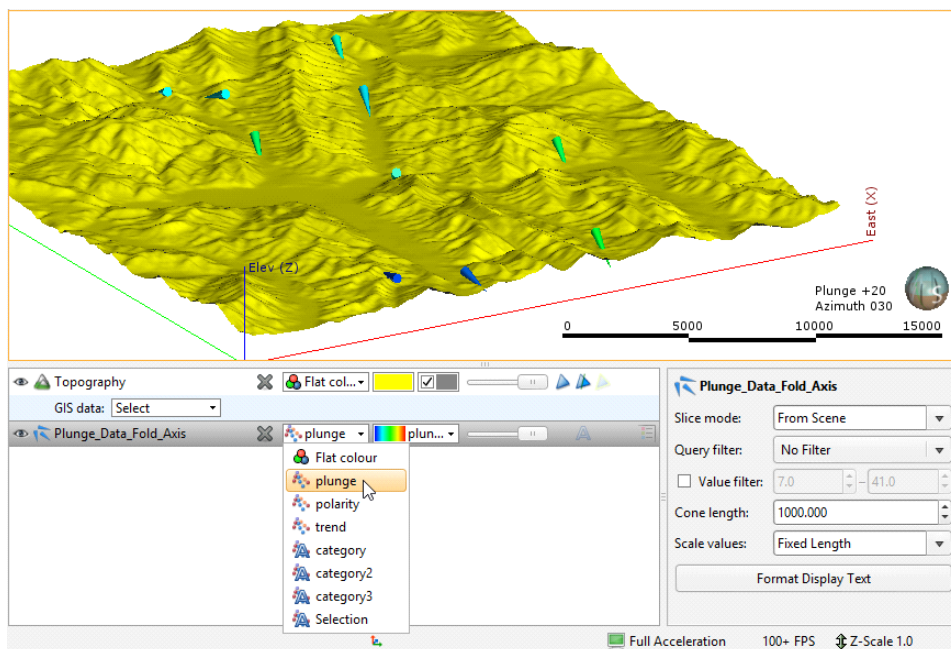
East (X)

Elev (Z)

Plunge +20
Azimuth 030

0 5000 10000 15000

Topography
Flat col...
GIS data: Select

Plunge_Data_Fold_Axis
plunge
plun...

Flat colour
plunge
polarity
trend
category
category2
category3
Selection

Plunge_Data_Fold_Axis
Slice mode: From Scene
Query filter: No Filter
Value filter: 7.0 – 41.0
Cone length: 1000.000
Scale values: Fixed Length
Format Display Text

Full Acceleration 100+ FPS Z-Scale 1.0